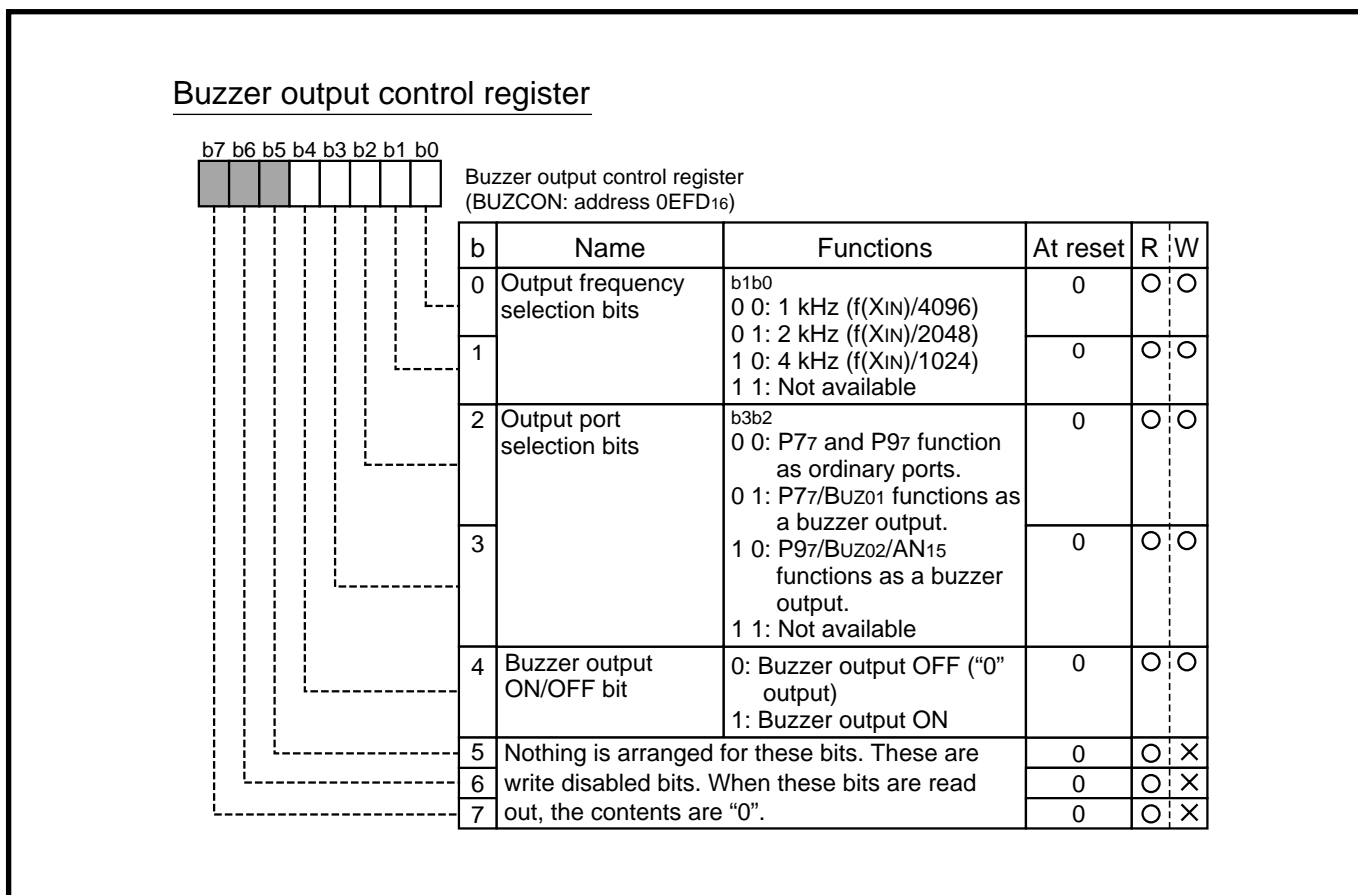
Buzzer output control register

b7 b6 b5 b4 b3 b2 b1 b0

Buzzer output control register (BUZCON: address 0EFD$_{16}$)

| b | Name | Functions | At reset | R | W |
|---|---|---|---|---|---|
| 0 | Output frequency selection bits | b1b0<br>0 0: 1 kHz (f(X$_{IN}$)/4096)<br>0 1: 2 kHz (f(X$_{IN}$)/2048)<br>1 0: 4 kHz (f(X$_{IN}$)/1024)<br>1 1: Not available | 0 | ○ | ○ |
| 1 | | | 0 | ○ | ○ |
| 2 | Output port selection bits | b3b2<br>0 0: P7$_7$ and P9$_7$ function as ordinary ports.<br>0 1: P7$_7$/B$_{UZ01}$ functions as a buzzer output.<br>1 0: P9$_7$/B$_{UZ02}$/AN$_{15}$ functions as a buzzer output.<br>1 1: Not available | 0 | ○ | ○ |
| 3 | | | 0 | ○ | ○ |
| 4 | Buzzer output ON/OFF bit | 0: Buzzer output OFF ("0" output)<br>1: Buzzer output ON | 0 | ○ | ○ |
| 5 | Nothing is arranged for these bits. These are write disabled bits. When these bits are read out, the contents are "0". | | 0 | ○ | × |
| 6 | | | 0 | ○ | × |
| 7 | | | 0 | ○ | × |